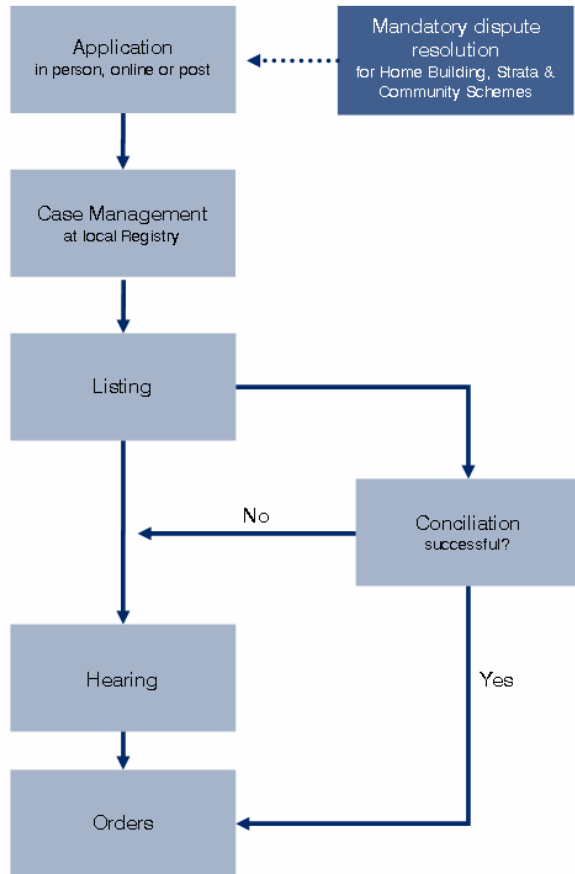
Application
in person, online or post

Mandatory dispute resolution
for Home Building, Strata & Community Schemes

Case Management
at local Registry

Listing

No

Conciliation
successful?

Hearing

Yes

Orders